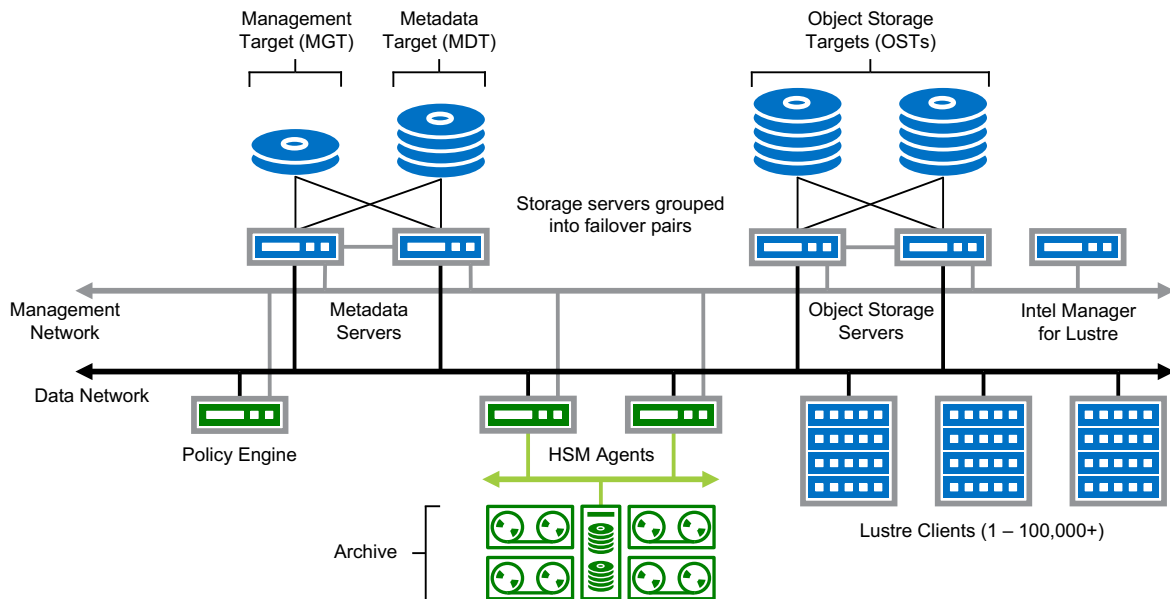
Management Target (MGT)

Metadata Target (MDT)

Object Storage Targets (OSTs)

Storage servers grouped into failover pairs

Management Network

Metadata Servers

Object Storage Servers

Intel Manager for Lustre

Data Network

Policy Engine

HSM Agents

Archive

Lustre Clients (1 – 100,000+)